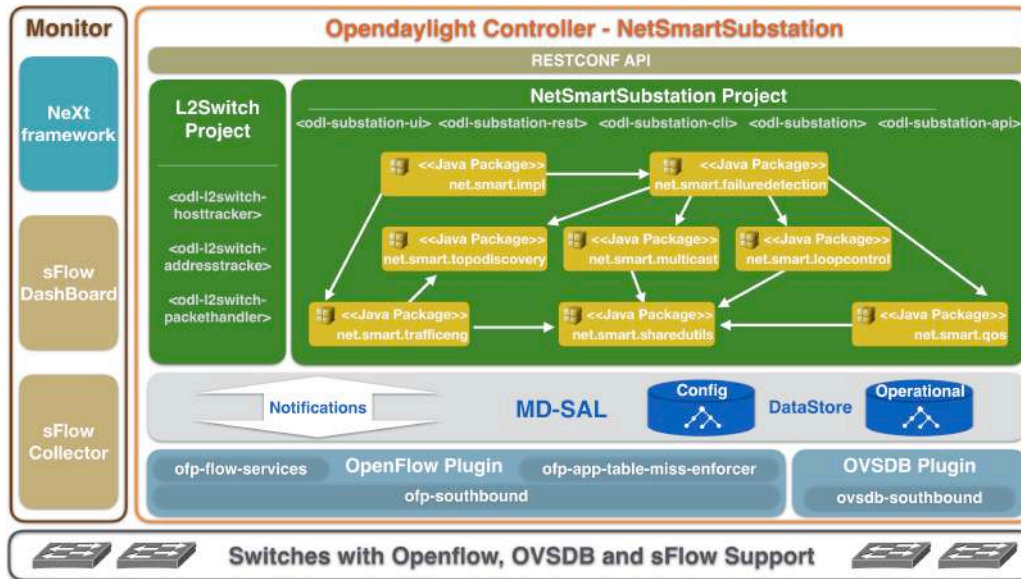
Monitor

NeXt framework

sFlow DashBoard

sFlow Collector

Opendaylight Controller - NetSmartSubstation

RESTCONF API

L2Switch Project

<odl-l2switch-hosttracker>

<odl-l2switch-addresstracke>

<odl-l2switch-packethandler>

NetSmartSubstation Project

<odl-substation-ui> <odl-substation-rest> <odl-substation-cli> <odl-substation> <odl-substation-api>

<<Java Package>> net.smart.impl

<<Java Package>> net.smart.failuredetection

<<Java Package>> net.smart.topodiscovery

<<Java Package>> net.smart.multicast

<<Java Package>> net.smart.loopcontrol

<<Java Package>> net.smart.trafficeng

<<Java Package>> net.smart.sharedutils

<<Java Package>> net.smart.qos

Notifications

MD-SAL

Config

DataStore

Operational

ofp-flow-services

OpenFlow Plugin

ofp-app-table-miss-enforcer

ofp-southbound

OVSDB Plugin

ovsdb-southbound

Switches with Openflow, OVSDB and sFlow Support